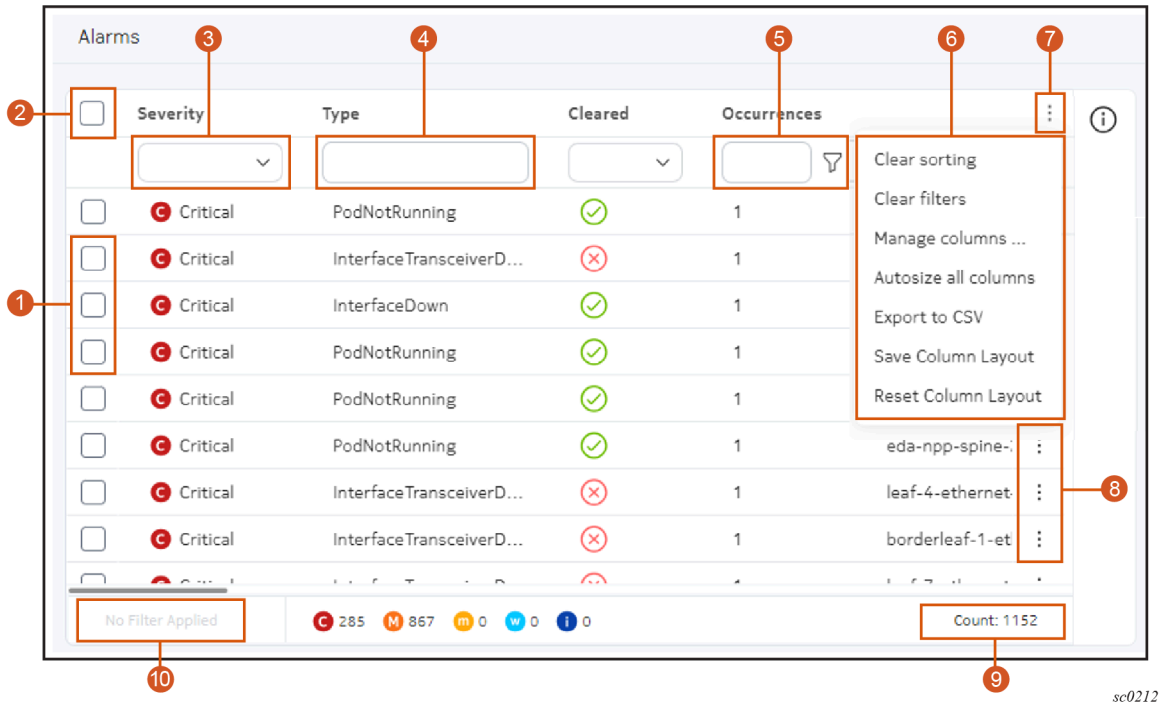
Alarms

| Severity | Type | Cleared | Occurrences |
|---|---|---|---|
| C Critical | PodNotRunning | | 1 |
| C Critical | InterfaceTransceiverD... | | 1 |
| C Critical | InterfaceDown | | 1 |
| C Critical | PodNotRunning | | 1 |
| C Critical | PodNotRunning | | 1 |
| C Critical | PodNotRunning | | 1 |
| C Critical | InterfaceTransceiverD... | | 1 |
| C Critical | InterfaceTransceiverD... | | 1 |

eda-npp-spine-
leaf-4-ethernet-
borderleaf-1-et

Clear sorting
Clear filters
Manage columns ...
Autosize all columns
Export to CSV
Save Column Layout
Reset Column Layout

No Filter Applied

C 285 M 867 m 0 w 0 i 0

Count: 1152

1 2 3 4 5 6 7 8 9 10

sc0212